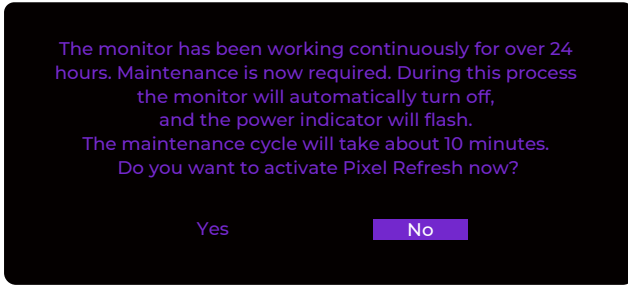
The monitor has been working continuously for over 24 hours. Maintenance is now required. During this process the monitor will automatically turn off, and the power indicator will flash.
The maintenance cycle will take about 10 minutes.
Do you want to activate Pixel Refresh now?

Yes

No